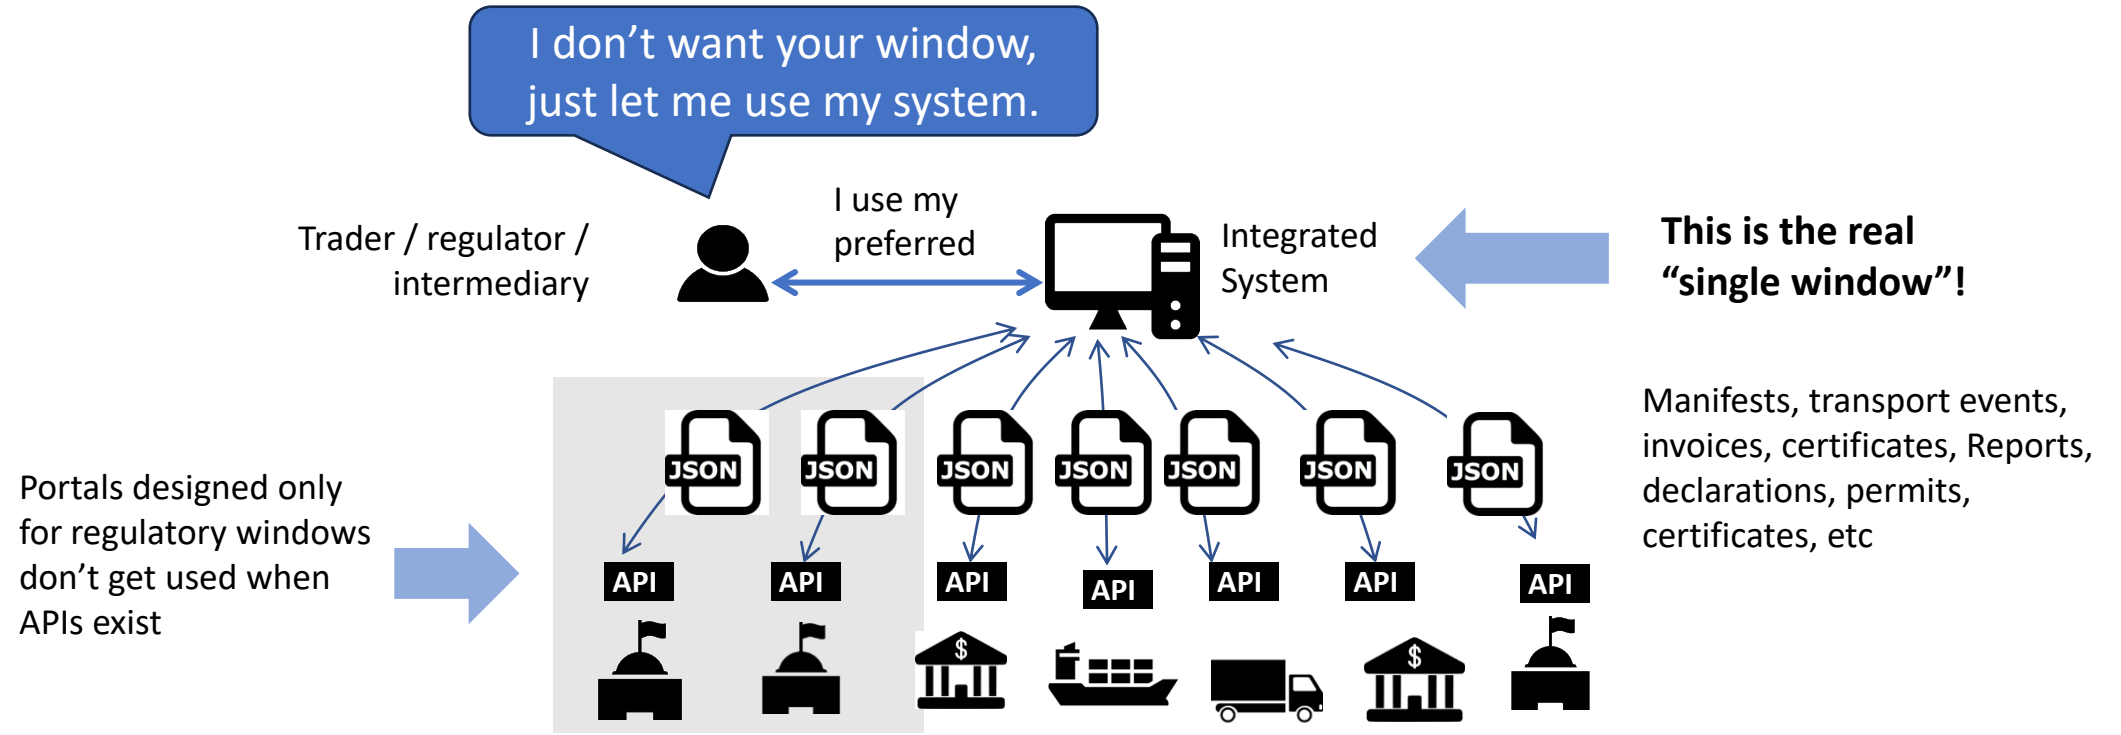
I don’t want your window, just let me use my system.

Trader / regulator / intermediary

I use my preferred

Integrated System

This is the real “single window”!

Manifests, transport events, invoices, certificates, Reports, declarations, permits, certificates, etc

Portals designed only for regulatory windows don’t get used when APIs exist

JSON JSON JSON JSON JSON JSON JSON

API API API API API API API

$ $